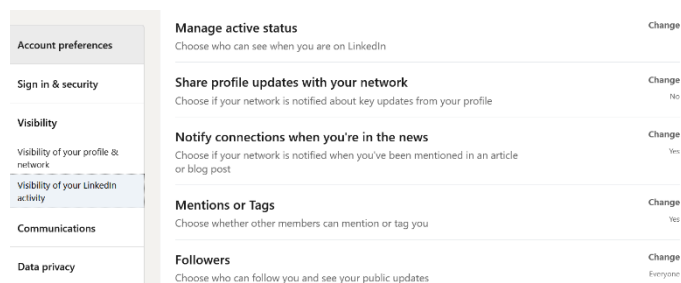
Account preferences

Sign in & security

Visibility

Visibility of your profile & network

Visibility of your LinkedIn activity

Communications

Data privacy

Manage active status
Choose who can see when you are on LinkedIn
Change

Share profile updates with your network
Choose if your network is notified about key updates from your profile
Change
No

Notify connections when you're in the news
Choose if your network is notified when you've been mentioned in an article or blog post
Change
Yes

Mentions or Tags
Choose whether other members can mention or tag you
Change
Yes

Followers
Choose who can follow you and see your public updates
Change
Everyone